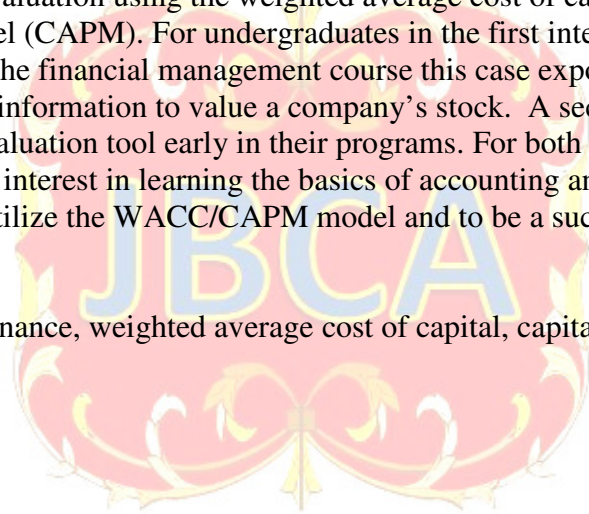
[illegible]aluation using the weighted average cost of ca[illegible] el (CAPM). For undergraduates in the first inte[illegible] he financial management course this case expo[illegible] information to value a company's stock. A sec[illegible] aluation tool early in their programs. For both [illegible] interest in learning the basics of accounting an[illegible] tilize the WACC/CAPM model and to be a suc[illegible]

nance, weighted average cost of capital, capita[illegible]

JBCA